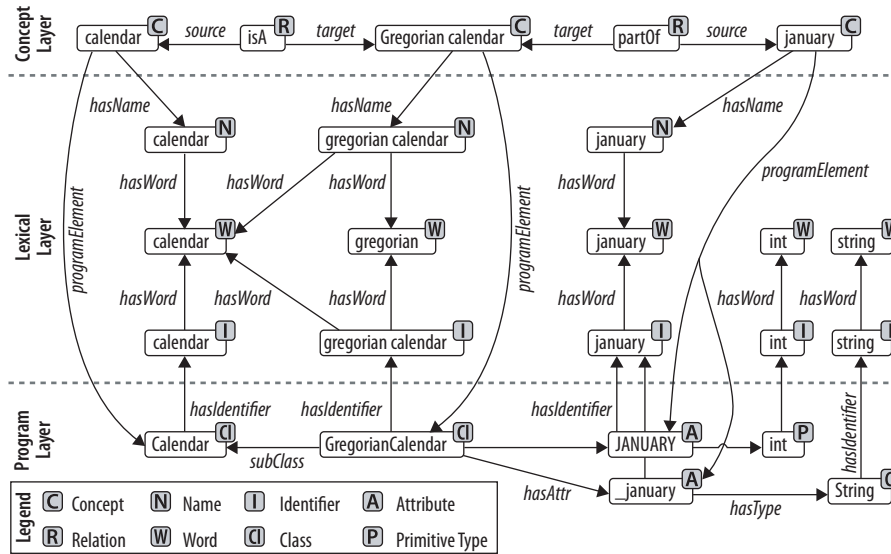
Concept Layer

calendar C
source
isA R
target
Gregorian calendar C
target
partOf R
source
january C

hasName
hasName
hasName
calendar N
gregorian calendar N
january N
programElement

Lexical Layer

programElement
hasWord
hasWord
hasWord
programElement
hasWord
calendar W
gregorian W
january W
int W
string W

hasWord
hasWord
hasWord
hasWord
hasWord
hasWord
calendar I
gregorian calendar I
january I
int I
string I

Program Layer

hasIdentifier
hasIdentifier
hasIdentifier
hasIdentifier
Calendar Cl
GregorianCalendar Cl
JANUARY A
int P
subClass
hasAttr
_january A
hasType
String C

Legend
C Concept
N Name
I Identifier
A Attribute
R Relation
W Word
Cl Class
P Primitive Type